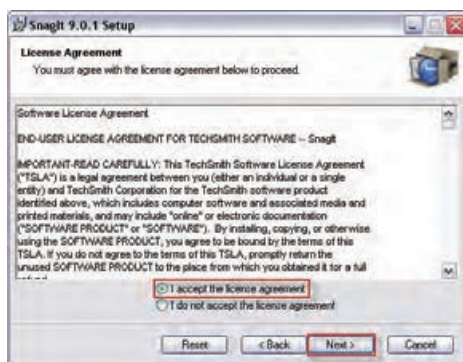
Snagit 9.0.1 Setup

License Agreement
You must agree with the license agreement below to proceed.

Software License Agreement

END-USER LICENSE AGREEMENT FOR TECHSMITH SOFTWARE -- Snagit

IMPORTANT-READ CAREFULLY: This TechSmith Software License Agreement ("TSLA") is a legal agreement between you (either an individual or a single entity) and TechSmith Corporation for the TechSmith software product identified above, which includes computer software and associated media and printed materials, and may include "online" or electronic documentation ("SOFTWARE PRODUCT" or "SOFTWARE"). By installing, copying, or otherwise using the SOFTWARE PRODUCT, you agree to be bound by the terms of this TSLA. If you do not agree to the terms of this TSLA, promptly return the unused SOFTWARE PRODUCT to the place from which you obtained it for a full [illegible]

I accept the licence agreement
I do not accept the licence agreement

Reset
< Back
Next >
Cancel